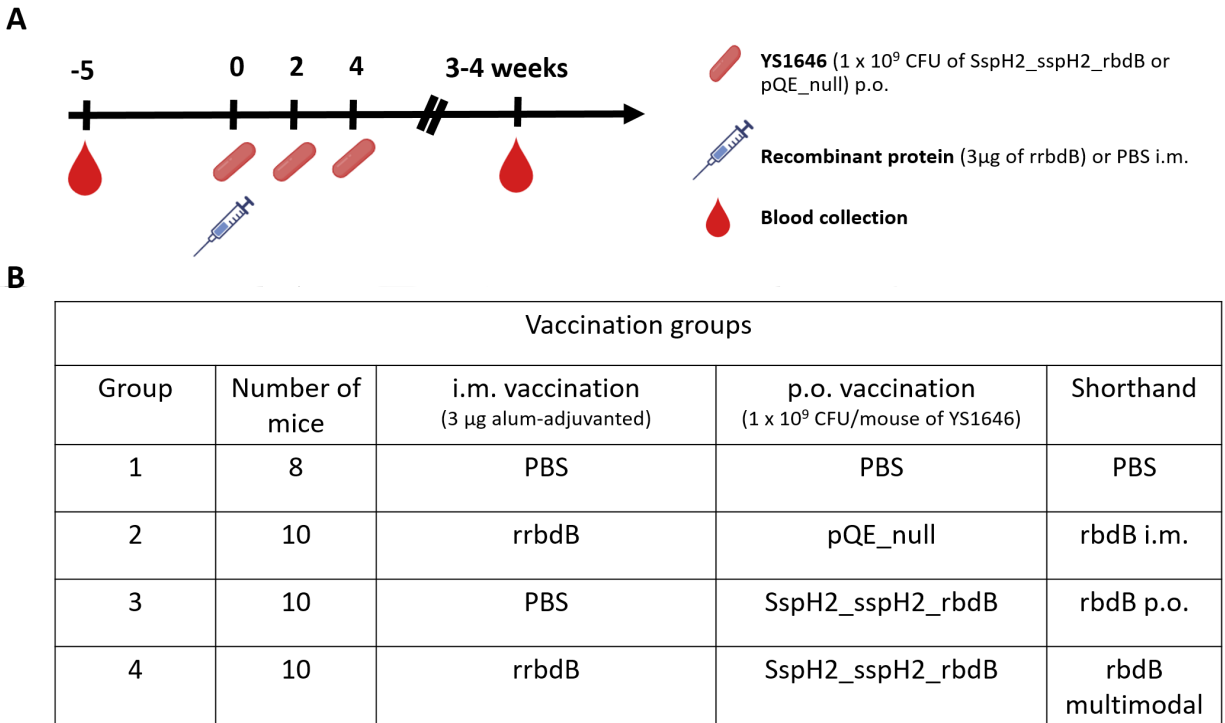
A

-5 0 2 4 3-4 weeks

**YS1646** (1 x $10^9$ CFU of SspH2_sspH2_rbdB or pQE_null) p.o.

**Recombinant protein** (3µg of rrbdB) or PBS i.m.

**Blood collection**

B

| Vaccination groups | | | | |
|---|---|---|---|---|
| Group | Number of mice | i.m. vaccination (3 µg alum-adjuvanted) | p.o. vaccination (1 x $10^9$ CFU/mouse of YS1646) | Shorthand |
| 1 | 8 | PBS | PBS | PBS |
| 2 | 10 | rrbdB | pQE_null | rbdB i.m. |
| 3 | 10 | PBS | SspH2_sspH2_rbdB | rbdB p.o. |
| 4 | 10 | rrbdB | SspH2_sspH2_rbdB | rbdB multimodal |